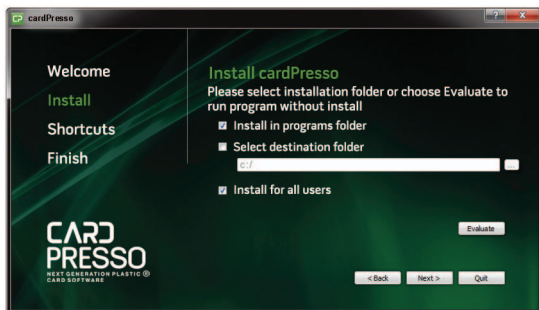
cardPresso

?

Welcome

Install

Shortcuts

Finish

Install cardPresso

Please select installation folder or choose Evaluate to run program without install

Install in programs folder

Select destination folder

c:/

...

Install for all users

Evaluate

CARD PRESSO

NEXT GENERATION PLASTIC CARD SOFTWARE

< Back

Next >

Quit